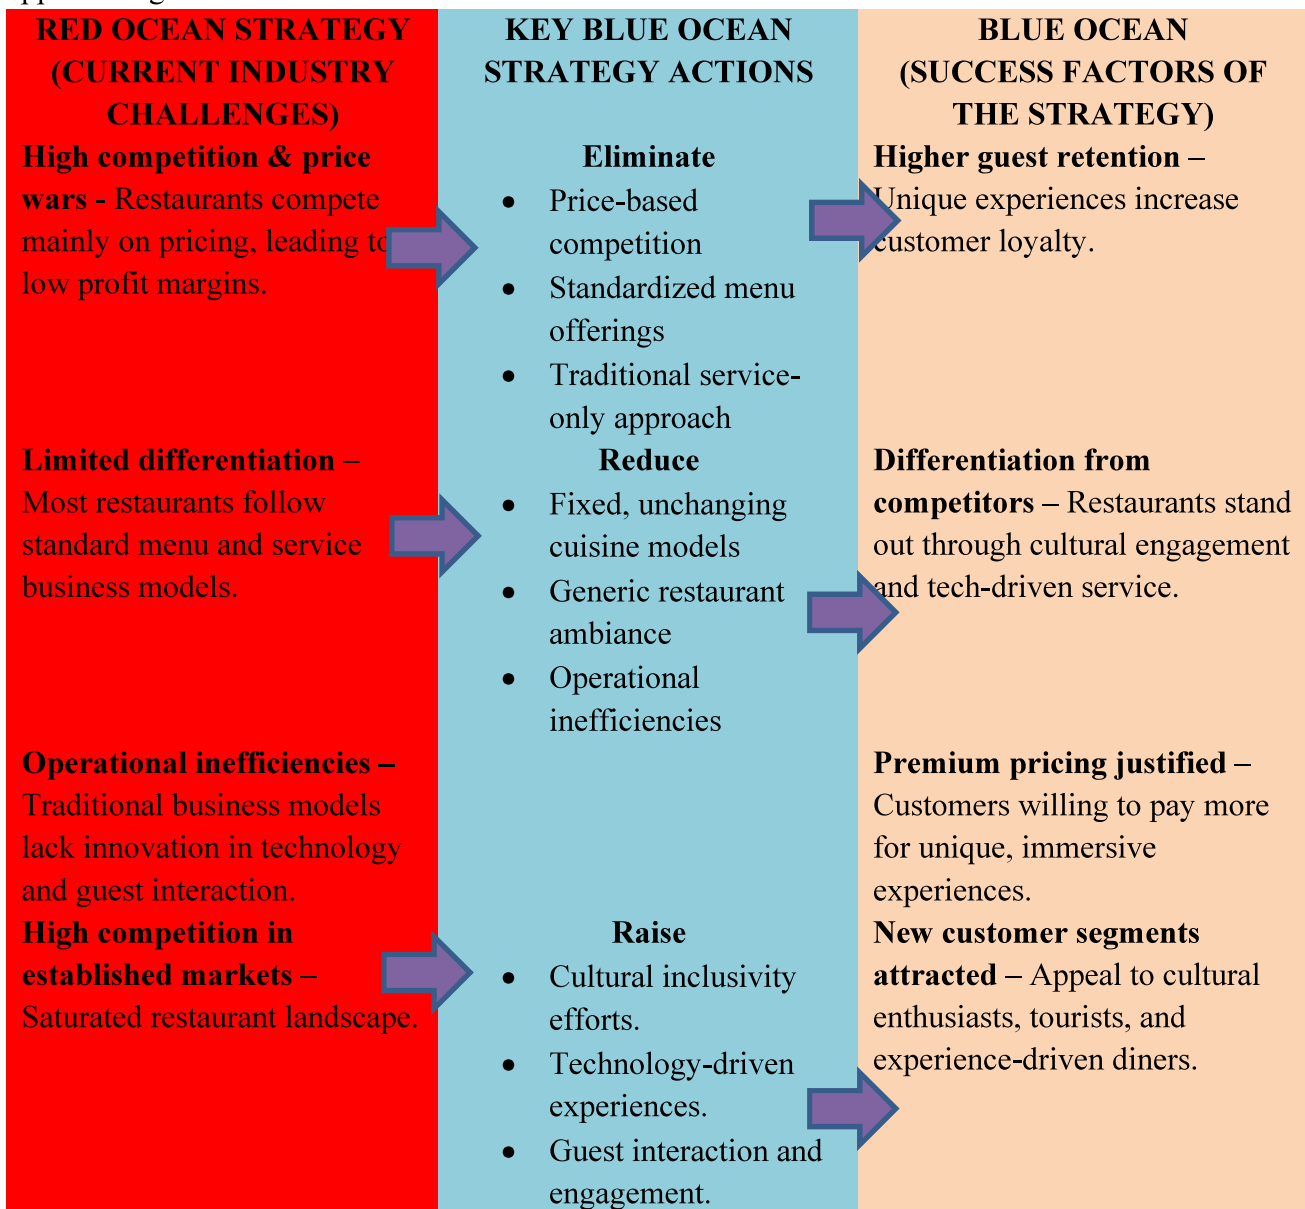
| RED OCEAN STRATEGY (CURRENT INDUSTRY CHALLENGES) | KEY BLUE OCEAN STRATEGY ACTIONS | BLUE OCEAN (SUCCESS FACTORS OF THE STRATEGY) |
|---|---|---|
| **High competition & price wars -** Restaurants compete mainly on pricing, leading to low profit margins. | **Eliminate** • Price-based competition • Standardized menu offerings • Traditional service-only approach | **Higher guest retention –** Unique experiences increase customer loyalty. |
| **Limited differentiation –** Most restaurants follow standard menu and service business models. | **Reduce** • Fixed, unchanging cuisine models • Generic restaurant ambiance • Operational inefficiencies | **Differentiation from competitors –** Restaurants stand out through cultural engagement and tech-driven service. |
| **Operational inefficiencies –** Traditional business models lack innovation in technology and guest interaction. | | **Premium pricing justified –** Customers willing to pay more for unique, immersive experiences. |
| **High competition in established markets –** Saturated restaurant landscape. | **Raise** • Cultural inclusivity efforts. • Technology-driven experiences. • Guest interaction and engagement. | **New customer segments attracted –** Appeal to cultural enthusiasts, tourists, and experience-driven diners. |